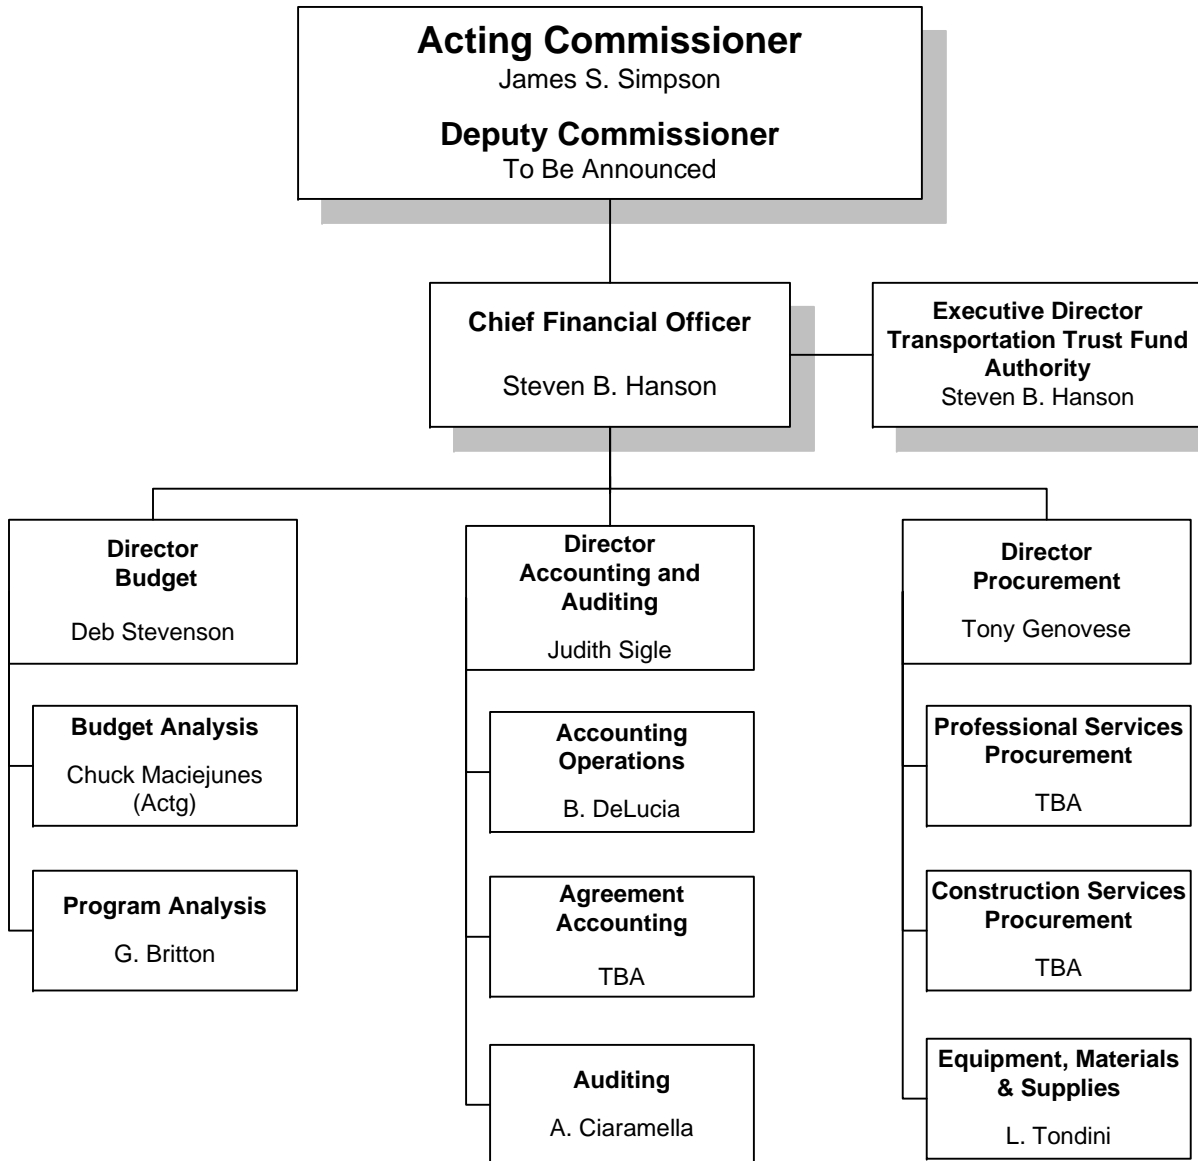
Acting Commissioner
James S. Simpson

Deputy Commissioner
To Be Announced

Chief Financial Officer

Steven B. Hanson

Executive Director
Transportation Trust Fund Authority
Steven B. Hanson

Director
Budget

Deb Stevenson

Budget Analysis

Chuck Maciejunes (Actg)

Program Analysis

G. Britton

Director
Accounting and Auditing

Judith Sigle

Accounting Operations

B. DeLucia

Agreement Accounting

TBA

Auditing

A. Ciaramella

Director
Procurement

Tony Genovese

Professional Services Procurement

TBA

Construction Services Procurement

TBA

Equipment, Materials & Supplies

L. Tondini